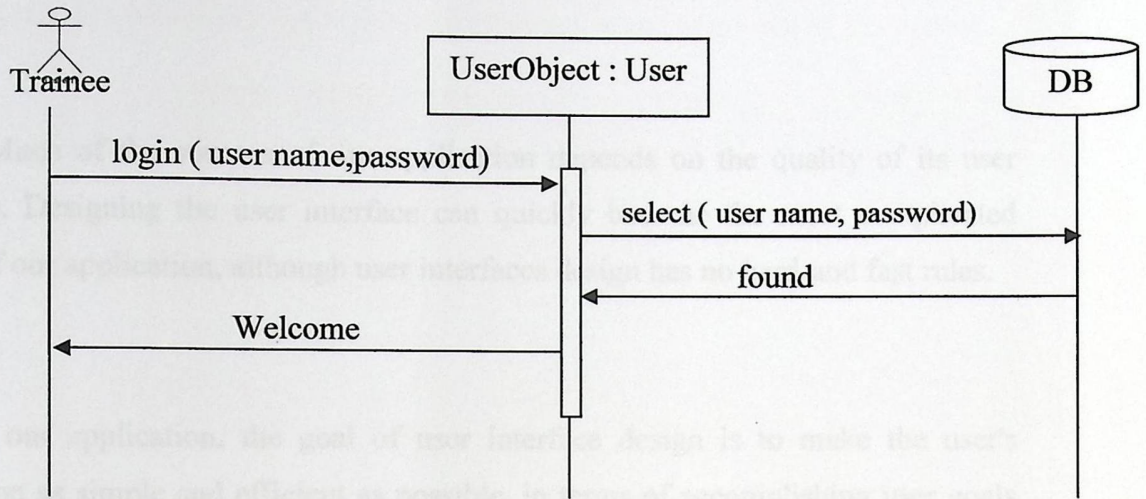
Trainee

UserObject : User

DB

login ( user name,password)

select ( user name, password)

found

Welcome

Much of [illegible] application depends on the quality of its user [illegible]. Designing the user interface can quickly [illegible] of our application, although user interface design has no hard and fast rules.

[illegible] our application, the goal of user interface design is to make the user's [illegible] as simple and efficient as possible, in terms of accomplishing user goals